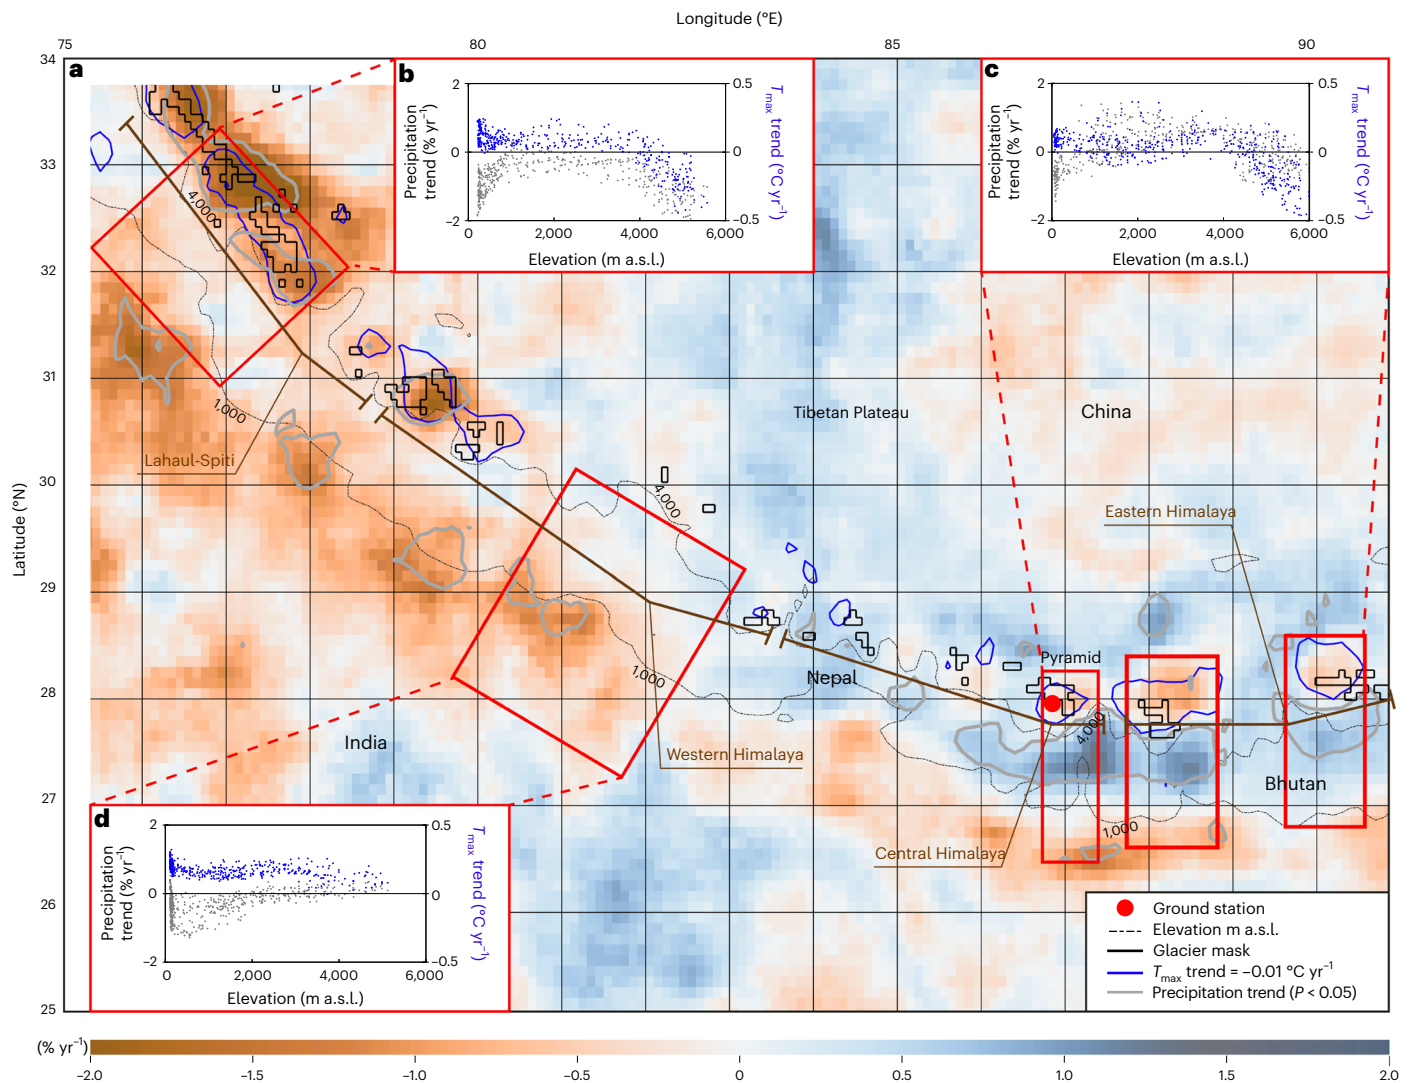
Longitude (°E)

75 80 85 90

34 33 32 31 30 29 28 27 26 25

Latitude (°N)

a

b

Precipitation trend (% yr$^{-1}$)

2 0 −2

0 2,000 4,000 6,000

Elevation (m a.s.l.)

0.5 0 −0.5

$T_{max}$ trend (°C yr$^{-1}$)

c

Precipitation trend (% yr$^{-1}$)

2 0 −2

0 2,000 4,000 6,000

Elevation (m a.s.l.)

0.5 0 −0.5

$T_{max}$ trend (°C yr$^{-1}$)

4,000

1,000

Lahaul-Spiti

Tibetan Plateau

China

4,000

Eastern Himalaya

1,000

Pyramid

Nepal

4,000

India

Western Himalaya

Bhutan

1,000

Central Himalaya

d

Precipitation trend (% yr$^{-1}$)

2 0 −2

0 2,000 4,000 6,000

Elevation (m a.s.l.)

0.5 0 −0.5

$T_{max}$ trend (°C yr$^{-1}$)

Ground station
Elevation m a.s.l.
Glacier mask
$T_{max}$ trend = −0.01 °C yr$^{-1}$
Precipitation trend ($P$ < 0.05)

(% yr$^{-1}$)

−2.0 −1.5 −1.0 −0.5 0 0.5 1.0 1.5 2.0